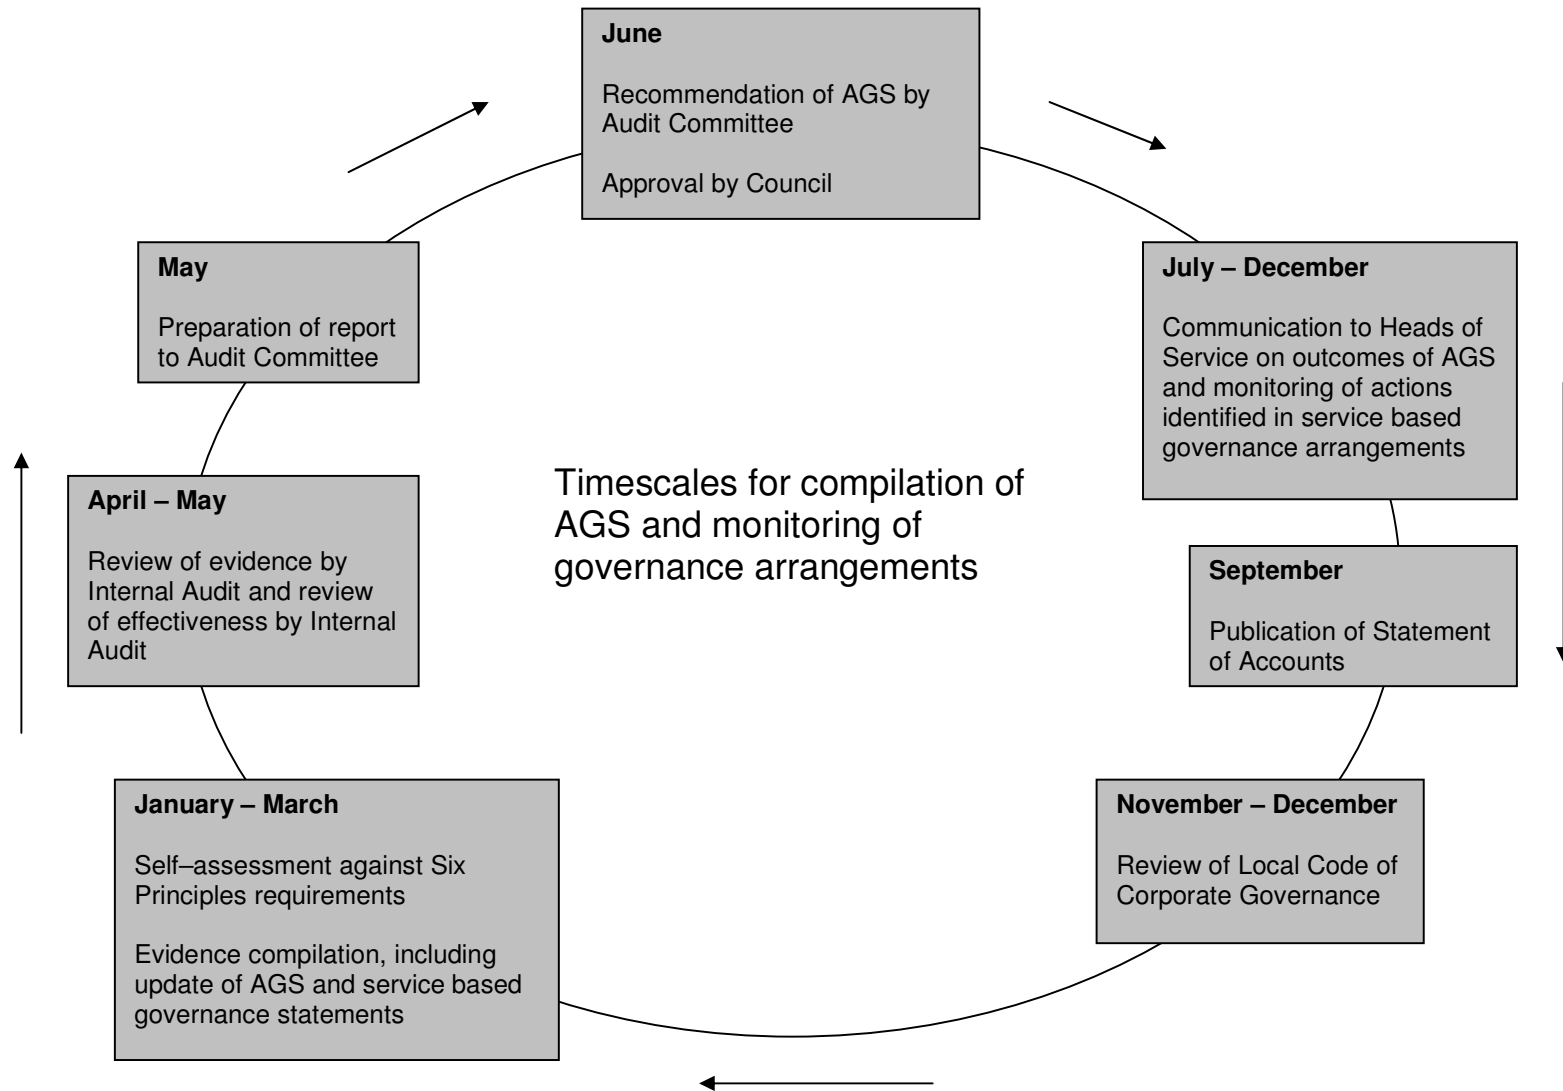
**June**

Recommendation of AGS by Audit Committee

Approval by Council

**July – December**

Communication to Heads of Service on outcomes of AGS and monitoring of actions identified in service based governance arrangements

**September**

Publication of Statement of Accounts

**November – December**

Review of Local Code of Corporate Governance

**January – March**

Self–assessment against Six Principles requirements

Evidence compilation, including update of AGS and service based governance statements

**April – May**

Review of evidence by Internal Audit and review of effectiveness by Internal Audit

**May**

Preparation of report to Audit Committee

Timescales for compilation of AGS and monitoring of governance arrangements